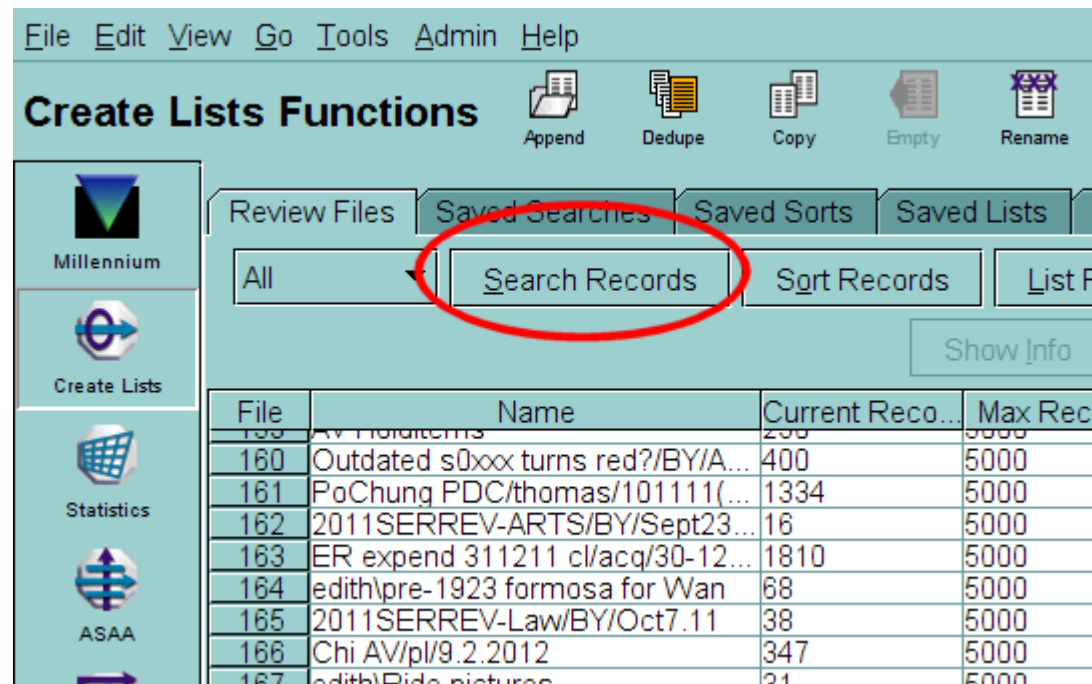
File Edit View Go Tools Admin Help

Create Lists Functions

Append Dedupe Copy Empty Rename

Millennium

Create Lists

Statistics

ASAA

Review Files | Saved Searches | Saved Sorts | Saved Lists

All

Search Records | Sort Records | List R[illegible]

Show Info

| File | Name | Current Reco... | Max Rec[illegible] |
|---|---|---|---|
| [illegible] | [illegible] | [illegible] | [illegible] |
| 160 | Outdated s0xxx turns red?/BY/A... | 400 | 5000 |
| 161 | PoChung PDC/thomas/101111(... | 1334 | 5000 |
| 162 | 2011SERREV-ARTS/BY/Sept23... | 16 | 5000 |
| 163 | ER expend 311211 cl/acq/30-12... | 1810 | 5000 |
| 164 | edith\pre-1923 formosa for Wan | 68 | 5000 |
| 165 | 2011SERREV-Law/BY/Oct7.11 | 38 | 5000 |
| 166 | Chi AV/pl/9.2.2012 | 347 | 5000 |
| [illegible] | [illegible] | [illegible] | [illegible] |